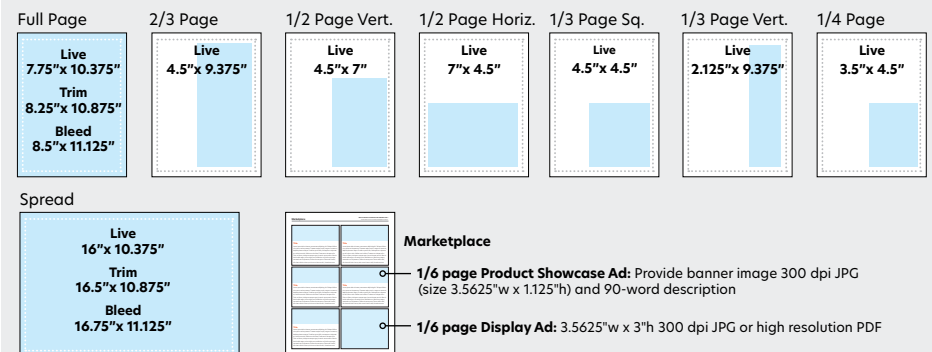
Full Page

Live
7.75"x 10.375"

Trim
8.25"x 10.875"

Bleed
8.5"x 11.125"

2/3 Page

Live
4.5"x 9.375"

1/2 Page Vert.

Live
4.5"x 7"

1/2 Page Horiz.

Live
7"x 4.5"

1/3 Page Sq.

Live
4.5"x 4.5"

1/3 Page Vert.

Live
2.125"x 9.375"

1/4 Page

Live
3.5"x 4.5"

Spread

Live
16"x 10.375"

Trim
16.5"x 10.875"

Bleed
16.75"x 11.125"

Marketplace

1/6 page Product Showcase Ad: Provide banner image 300 dpi JPG (size 3.5625"w x 1.125"h) and 90-word description

1/6 page Display Ad: 3.5625"w x 3"h 300 dpi JPG or high resolution PDF